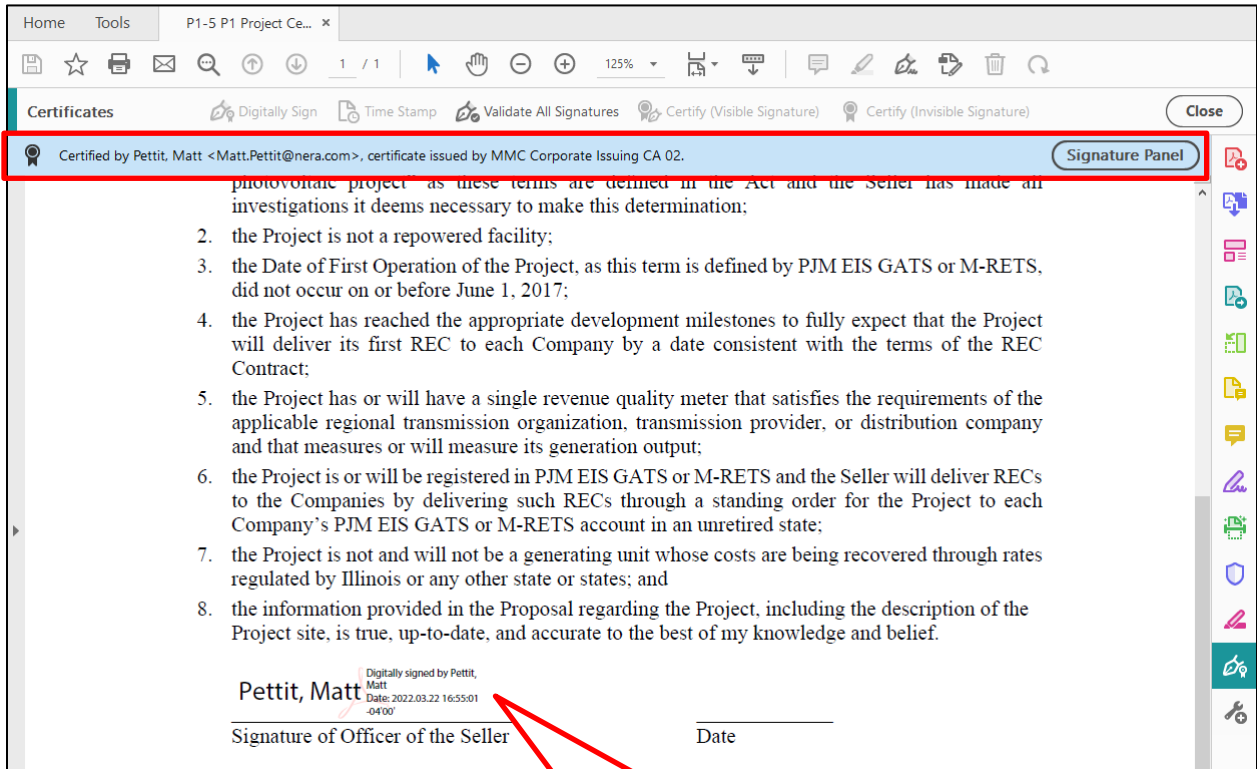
Home Tools P1-5 P1 Project Ce... ×

1 / 1 125%

Certificates Digitally Sign Time Stamp Validate All Signatures Certify (Visible Signature) Certify (Invisible Signature) Close

Certified by Pettit, Matt <Matt.Pettit@nera.com>, certificate issued by MMC Corporate Issuing CA 02. Signature Panel

photovoltaic project" as these terms are defined in the Act and the Seller has made all investigations it deems necessary to make this determination;

2. the Project is not a repowered facility;

3. the Date of First Operation of the Project, as this term is defined by PJM EIS GATS or M-RETS, did not occur on or before June 1, 2017;

4. the Project has reached the appropriate development milestones to fully expect that the Project will deliver its first REC to each Company by a date consistent with the terms of the REC Contract;

5. the Project has or will have a single revenue quality meter that satisfies the requirements of the applicable regional transmission organization, transmission provider, or distribution company and that measures or will measure its generation output;

6. the Project is or will be registered in PJM EIS GATS or M-RETS and the Seller will deliver RECs to the Companies by delivering such RECs through a standing order for the Project to each Company's PJM EIS GATS or M-RETS account in an unretired state;

7. the Project is not and will not be a generating unit whose costs are being recovered through rates regulated by Illinois or any other state or states; and

8. the information provided in the Proposal regarding the Project, including the description of the Project site, is true, up-to-date, and accurate to the best of my knowledge and belief.

Pettit, Matt Digitally signed by Pettit, Matt Date: 2022.03.22 16:55:01 -04'00'

Signature of Officer of the Seller Date